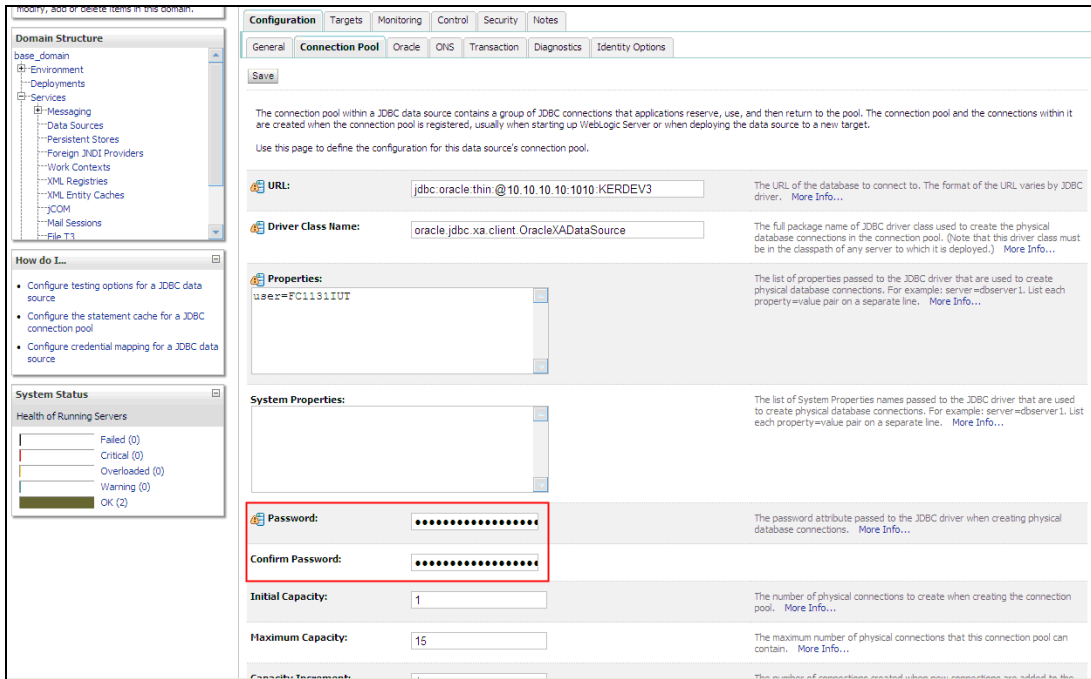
modify, add or delete items in this domain.

Domain Structure

base_domain
Environment
Deployments
Services
Messaging
Data Sources
Persistent Stores
Foreign JNDI Providers
Work Contexts
XML Registries
XML Entity Caches
jCOM
Mail Sessions
File T3

How do I...

- Configure testing options for a JDBC data source
- Configure the statement cache for a JDBC connection pool
- Configure credential mapping for a JDBC data source

System Status

Health of Running Servers

Failed (0)
Critical (0)
Overloaded (0)
Warning (0)
OK (2)

Configuration | Targets | Monitoring | Control | Security | Notes

General | Connection Pool | Oracle | ONS | Transaction | Diagnostics | Identity Options

Save

The connection pool within a JDBC data source contains a group of JDBC connections that applications reserve, use, and then return to the pool. The connection pool and the connections within it are created when the connection pool is registered, usually when starting up WebLogic Server or when deploying the data source to a new target.

Use this page to define the configuration for this data source's connection pool.

URL: jdbc:oracle:thin:@10.10.10.10:1010:KERDEV3
The URL of the database to connect to. The format of the URL varies by JDBC driver. More Info...

Driver Class Name: oracle.jdbc.xa.client.OracleXADataSource
The full package name of JDBC driver class used to create the physical database connections in the connection pool. (Note that this driver class must be in the classpath of any server to which it is deployed.) More Info...

Properties:
user=FC1131IUT
The list of properties passed to the JDBC driver that are used to create physical database connections. For example: server=dbserver1. List each property=value pair on a separate line. More Info...

System Properties:
The list of System Properties names passed to the JDBC driver that are used to create physical database connections. For example: server=dbserver1. List each property=value pair on a separate line. More Info...

Password: ••••••••••••••••••
The password attribute passed to the JDBC driver when creating physical database connections. More Info...

Confirm Password: ••••••••••••••••••

Initial Capacity: 1
The number of physical connections to create when creating the connection pool. More Info...

Maximum Capacity: 15
The maximum number of physical connections that this connection pool can contain. More Info...

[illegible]